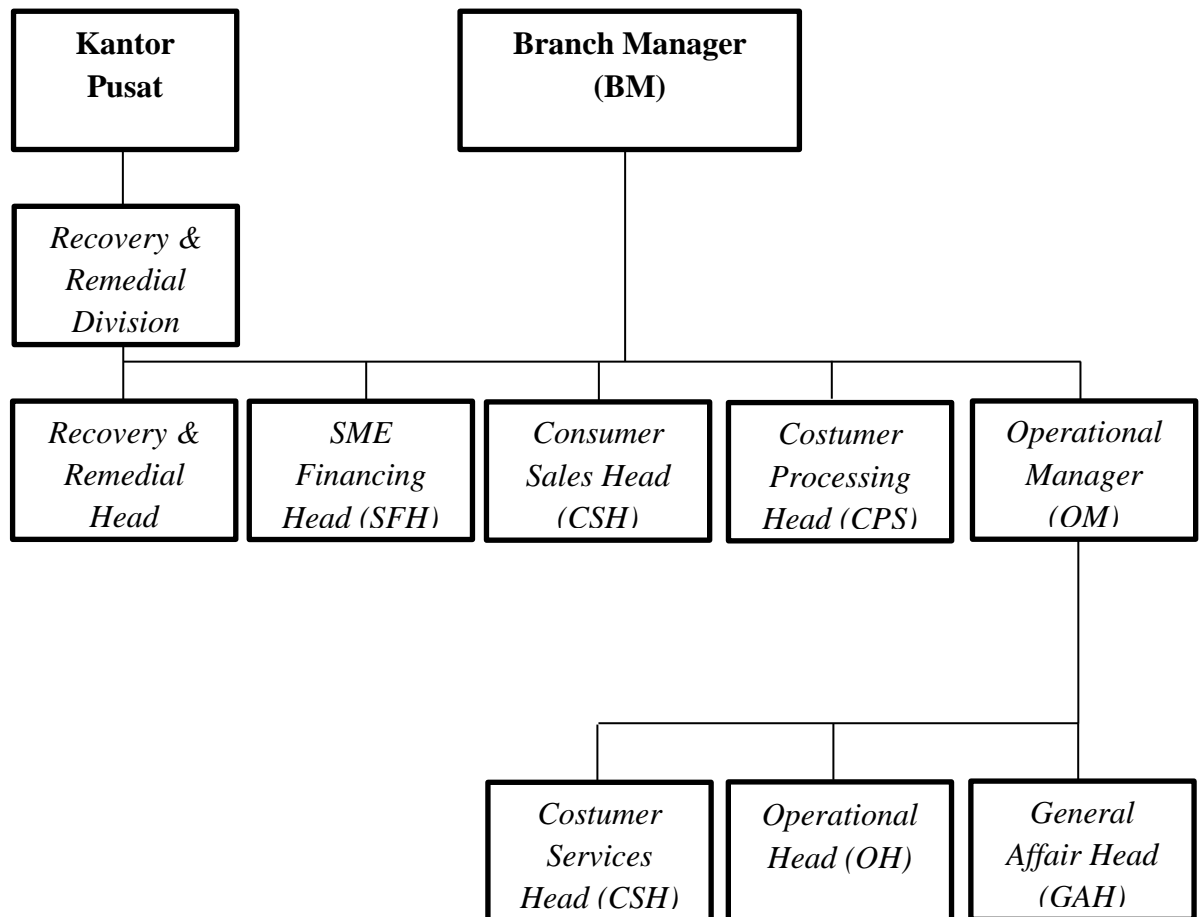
Kantor Pusat

Branch Manager (BM)

Recovery & Remedial Division

Recovery & Remedial Head

SME Financing Head (SFH)

Consumer Sales Head (CSH)

Costumer Processing Head (CPS)

Operational Manager (OM)

Costumer Services Head (CSH)

Operational Head (OH)

General Affair Head (GAH)